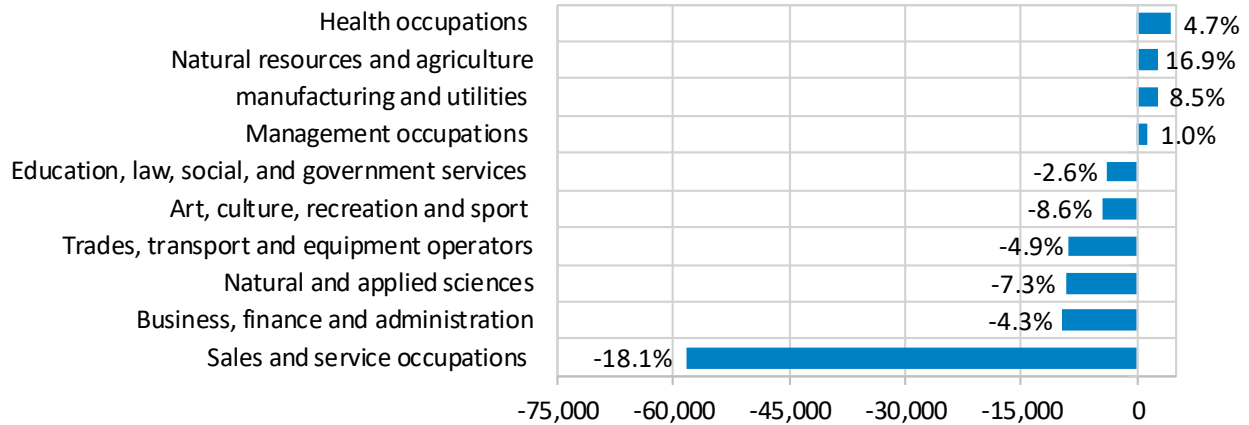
Health occupations 4.7%
Natural resources and agriculture 16.9%
manufacturing and utilities 8.5%
Management occupations 1.0%
Education, law, social, and government services -2.6%
Art, culture, recreation and sport -8.6%
Trades, transport and equipment operators -4.9%
Natural and applied sciences -7.3%
Business, finance and administration -4.3%
Sales and service occupations -18.1%

-75,000 -60,000 -45,000 -30,000 -15,000 0